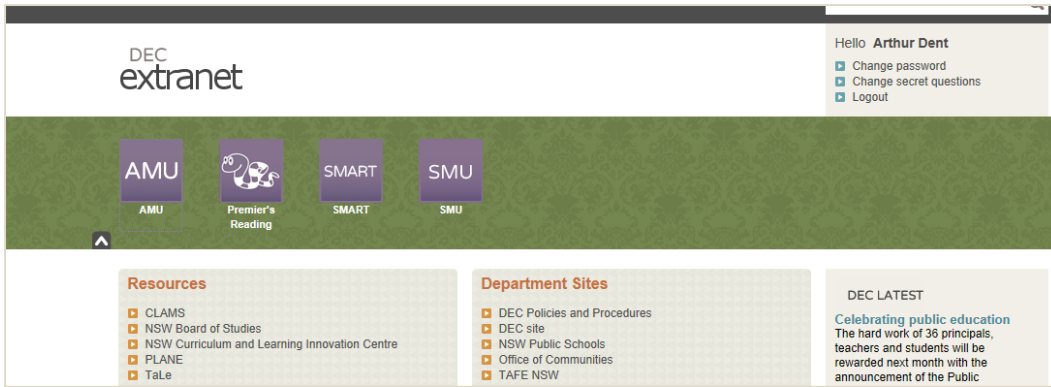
DEC
extranet

Hello Arthur Dent
Change password
Change secret questions
Logout

AMU
AMU

Premier's Reading

SMART
SMART

SMU
SMU

Resources
CLAMS
NSW Board of Studies
NSW Curriculum and Learning Innovation Centre
PLANE
TaLe

Department Sites
DEC Policies and Procedures
DEC site
NSW Public Schools
Office of Communities
TAFE NSW

DEC LATEST
Celebrating public education
The hard work of 36 principals, teachers and students will be rewarded next month with the announcement of the Public